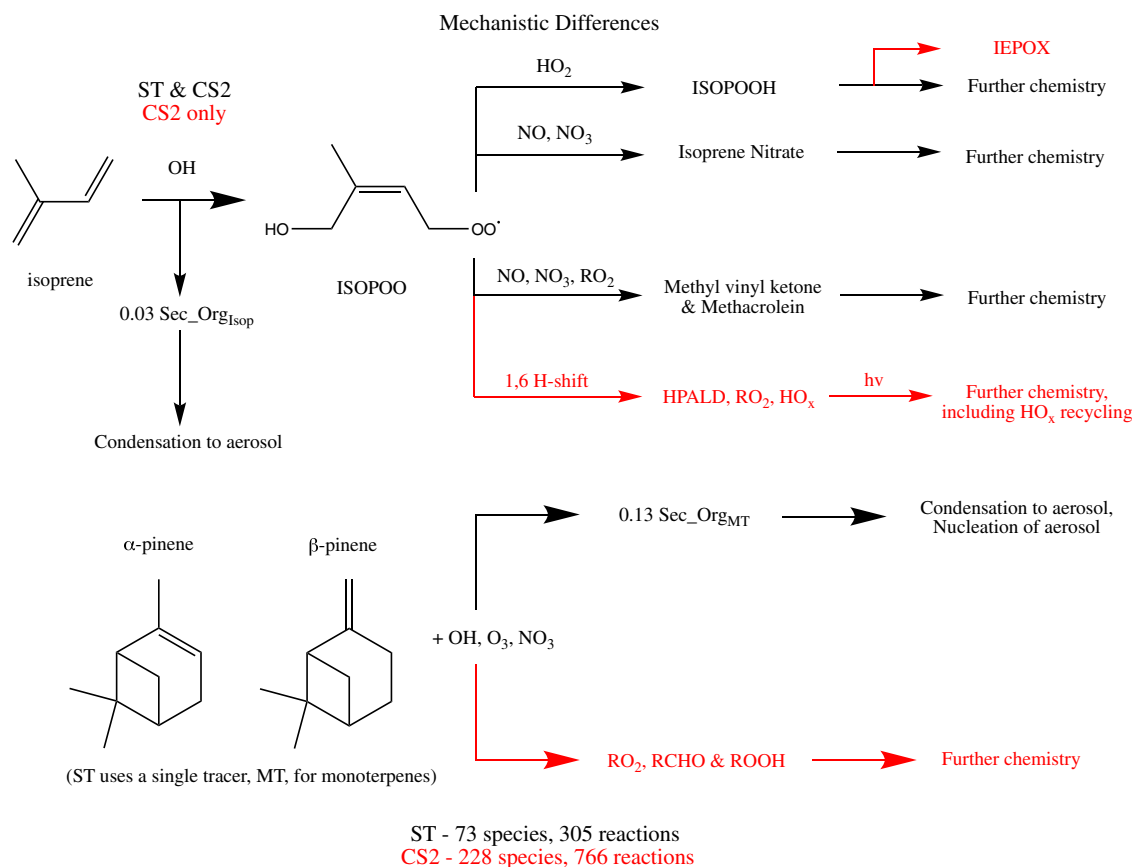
Mechanistic Differences

ST & CS2
CS2 only

OH

isoprene

0.03 Sec_Org$_{Isop}$

Condensation to aerosol

HO

OO$^{\cdot}$

ISOPOO

HO$_2$

ISOPOOH

IEPOX

Further chemistry

NO, NO$_3$

Isoprene Nitrate

Further chemistry

NO, NO$_3$, RO$_2$

Methyl vinyl ketone & Methacrolein

Further chemistry

1,6 H-shift

HPALD, RO$_2$, HO$_x$

hv

Further chemistry, including HO$_x$ recycling

α-pinene

β-pinene

(ST uses a single tracer, MT, for monoterpenes)

+ OH, O$_3$, NO$_3$

0.13 Sec_Org$_{MT}$

Condensation to aerosol, Nucleation of aerosol

RO$_2$, RCHO & ROOH

Further chemistry

ST - 73 species, 305 reactions
CS2 - 228 species, 766 reactions